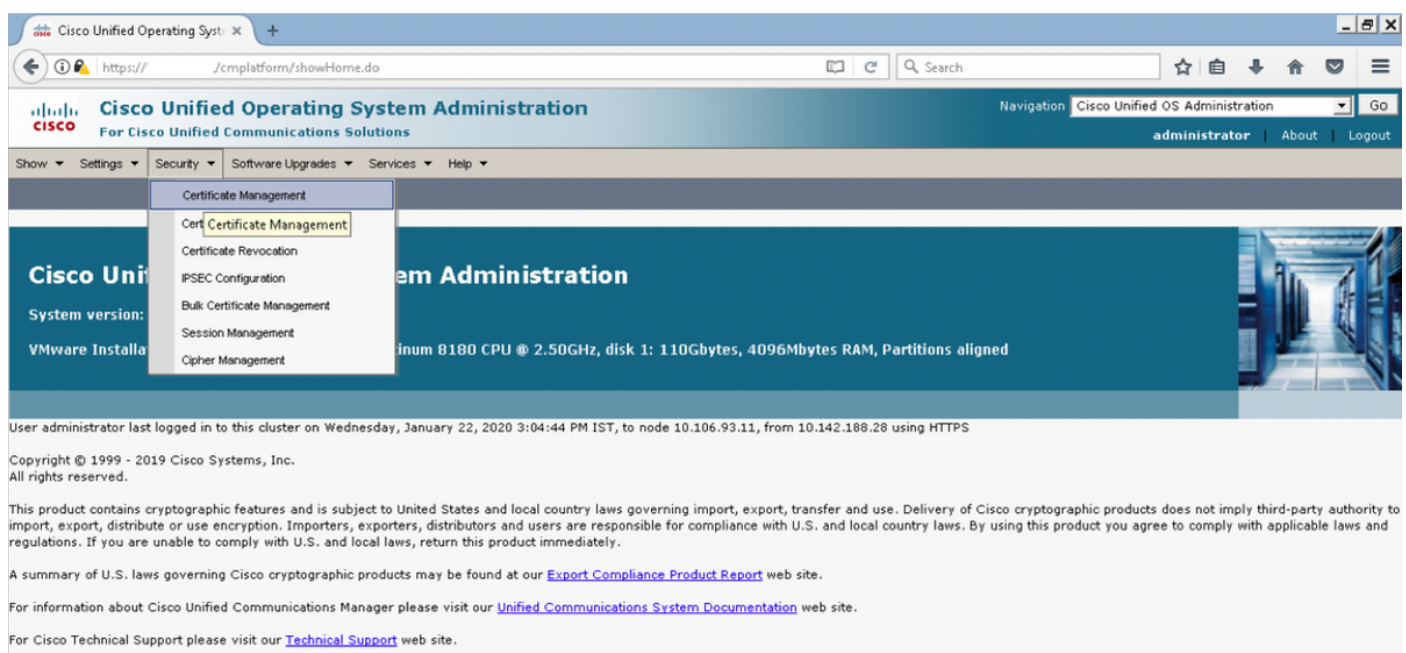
Cisco Unified Operating Syst ×

https:// /cmplatform/showHome.do

Search

Cisco Unified Operating System Administration
For Cisco Unified Communications Solutions

Navigation Cisco Unified OS Administration Go

administrator | About | Logout

Show ▾ Settings ▾ Security ▾ Software Upgrades ▾ Services ▾ Help ▾

Certificate Management
Cert Certificate Management
Certificate Revocation
IPSEC Configuration
Bulk Certificate Management
Session Management
Cipher Management

Cisco Uni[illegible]em Administration

System version: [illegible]

VMware Installa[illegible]inum 8180 CPU @ 2.50GHz, disk 1: 110Gbytes, 4096Mbytes RAM, Partitions aligned

User administrator last logged in to this cluster on Wednesday, January 22, 2020 3:04:44 PM IST, to node 10.106.93.11, from 10.142.188.28 using HTTPS

Copyright © 1999 - 2019 Cisco Systems, Inc.
All rights reserved.

This product contains cryptographic features and is subject to United States and local country laws governing import, export, transfer and use. Delivery of Cisco cryptographic products does not imply third-party authority to import, export, distribute or use encryption. Importers, exporters, distributors and users are responsible for compliance with U.S. and local country laws. By using this product you agree to comply with applicable laws and regulations. If you are unable to comply with U.S. and local laws, return this product immediately.

A summary of U.S. laws governing Cisco cryptographic products may be found at our Export Compliance Product Report web site.

For information about Cisco Unified Communications Manager please visit our Unified Communications System Documentation web site.

For Cisco Technical Support please visit our Technical Support web site.